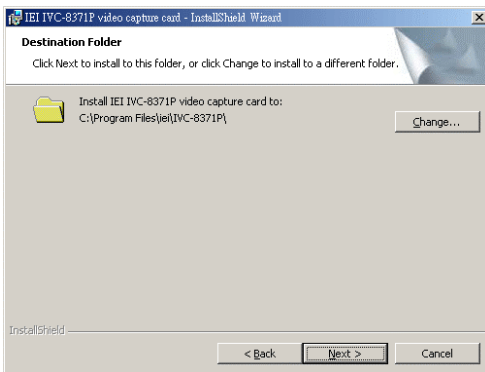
IEI IVC-8371P video capture card - InstallShield Wizard

×

Destination Folder

Click Next to install to this folder, or click Change to install to a different folder.

Install IEI IVC-8371P video capture card to:
C:\Program Files\iei\IVC-8371P\

Change...

InstallShield

< Back

Next >

Cancel